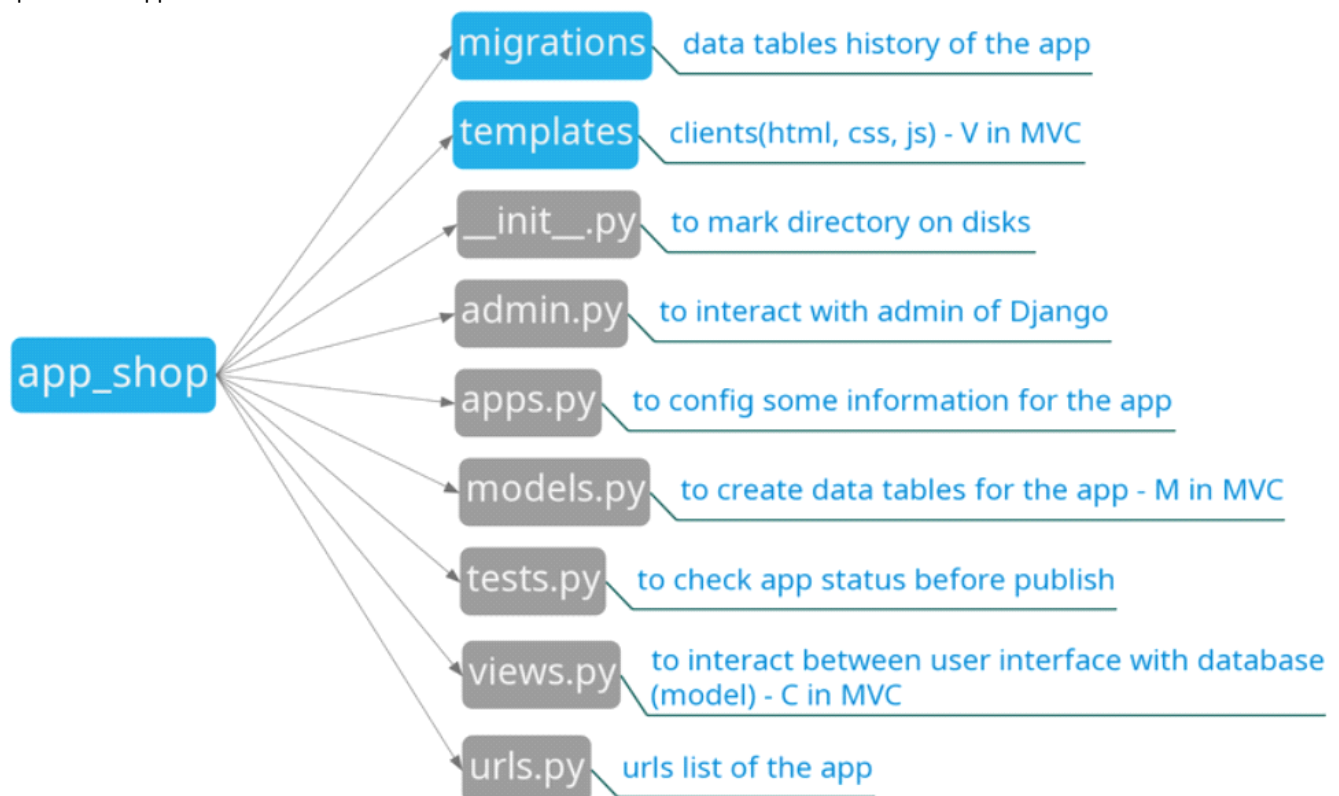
app_shop

migrations
data tables history of the app

templates
clients(html, css, js) - V in MVC

__init__.py
to mark directory on disks

admin.py
to interact with admin of Django

apps.py
to config some information for the app

models.py
to create data tables for the app - M in MVC

tests.py
to check app status before publish

views.py
to interact between user interface with database (model) - C in MVC

urls.py
urls list of the app